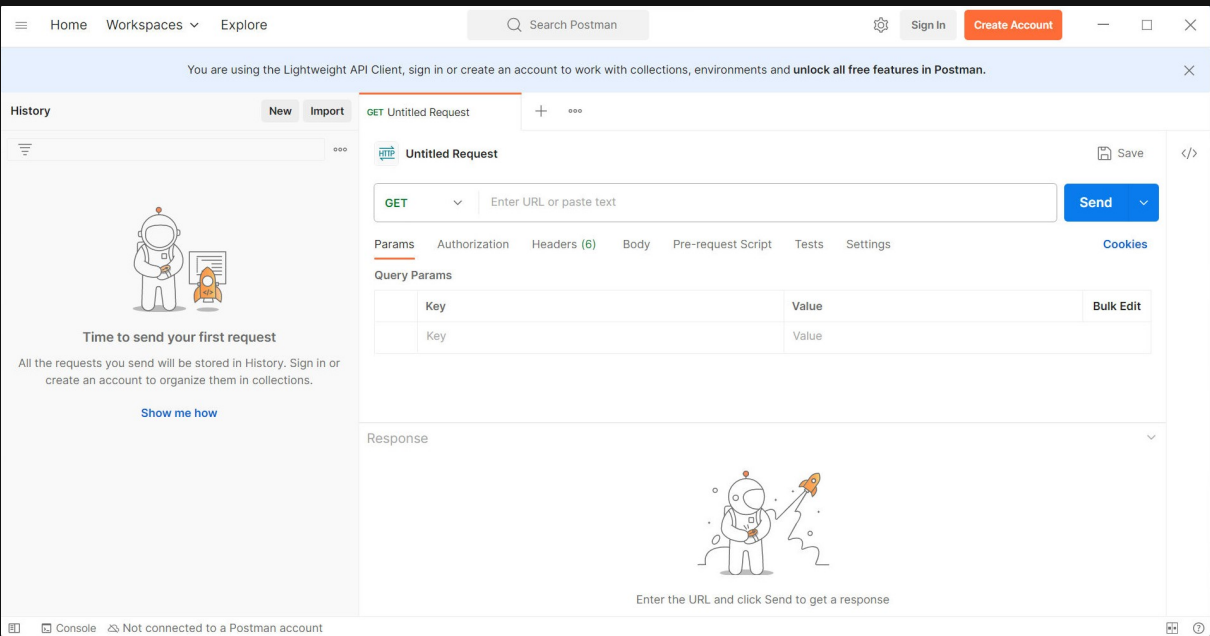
Home Workspaces Explore

Search Postman

Sign In Create Account

You are using the Lightweight API Client, sign in or create an account to work with collections, environments and unlock all free features in Postman.

History New Import

Time to send your first request

All the requests you send will be stored in History. Sign in or create an account to organize them in collections.

Show me how

GET Untitled Request

HTTP Untitled Request

Save

GET Enter URL or paste text Send

Params Authorization Headers (6) Body Pre-request Script Tests Settings Cookies

Query Params

| | Key | Value | Bulk Edit |
|---|---|---|---|
| | Key | Value | |

Response

Enter the URL and click Send to get a response

Console Not connected to a Postman account